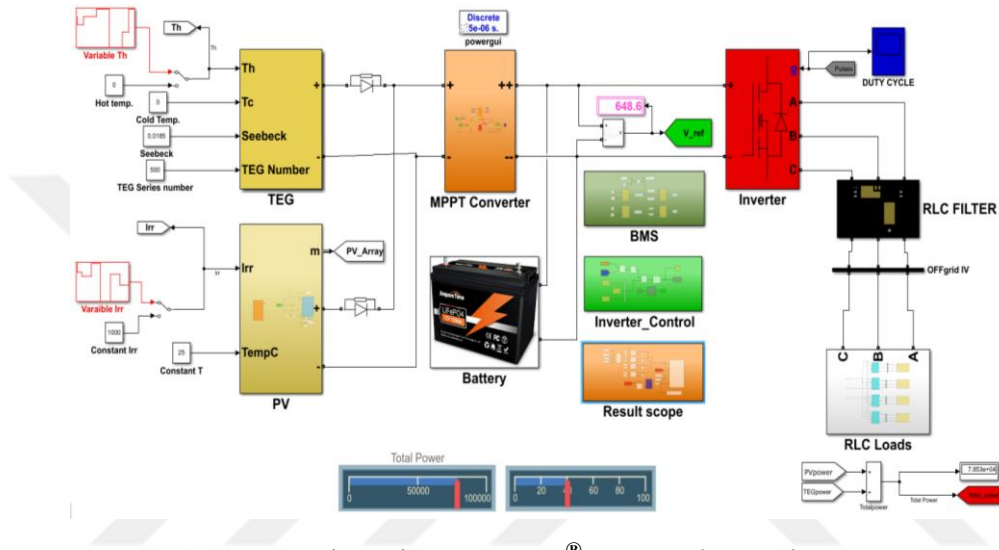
Variable Th

Th

Th

Hot temp.

0

Tc

Cold Temp.

0.0185

Seebeck

Seebeck

500

TEG Number

TEG Series number

TEG

Discrete
5e-06 s.
powergui

MPPT Converter

648.6

V_ref

BMS

Inverter_Control

Result scope

Battery

LiFePO4

Inverter

Pulses

g

A

B

C

DUTY CYCLE

RLC FILTER

OFFgrid IV

C

B

A

RLC Loads

Irr

Irr

Variable Irr

1000

Constant Irr

m

PV_Array

25

TempC

Constant T

PV

Total Power

0

50000

100000

0

20

40

60

80

100

PVpower

TEGpower

Totalpower

Total Power

7.853e+04

Total_power